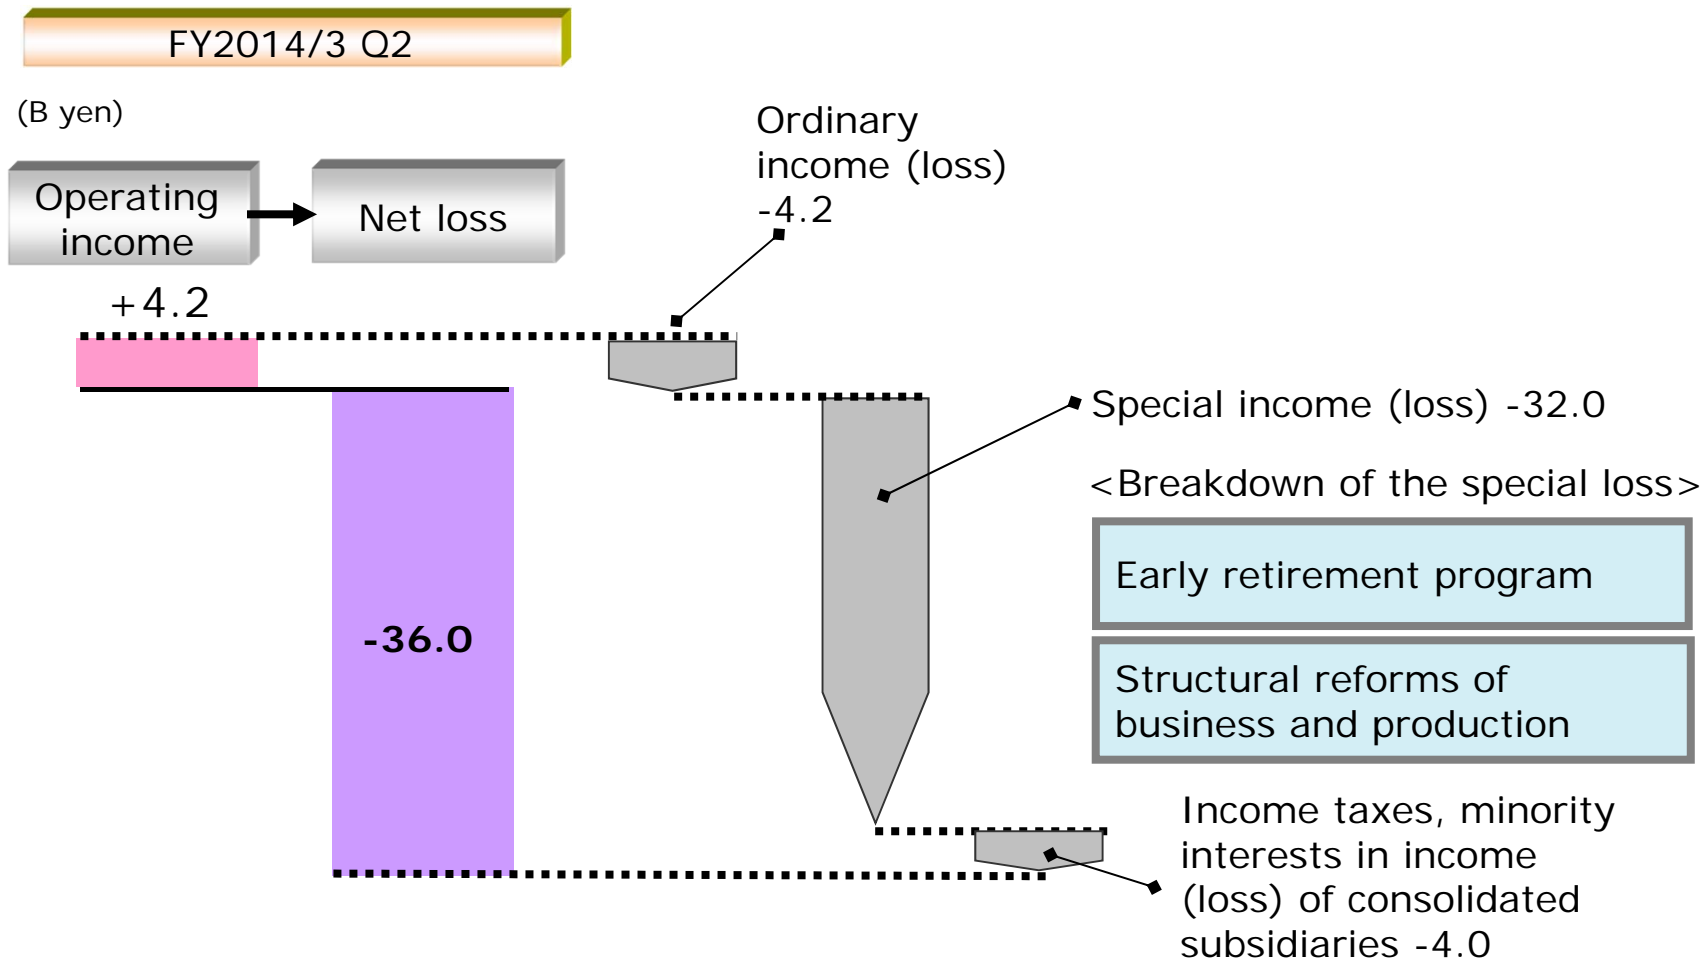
FY2014/3 Q2

(B yen)

Operating income

Net loss

+4.2

-36.0

Ordinary income (loss) -4.2

Special income (loss) -32.0

<Breakdown of the special loss>

Early retirement program

Structural reforms of business and production

Income taxes, minority interests in income (loss) of consolidated subsidiaries -4.0